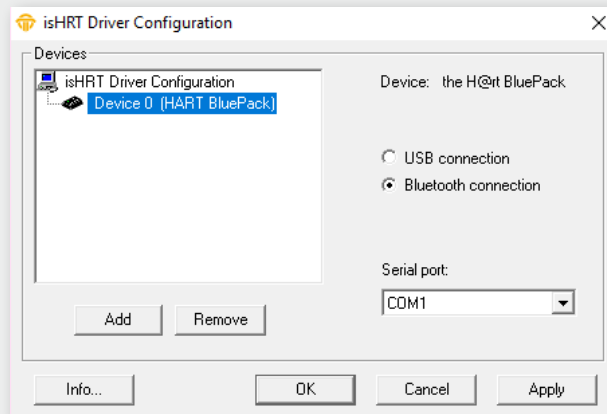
isHRT Driver Configuration

Devices

isHRT Driver Configuration
Device 0 (HART BluePack)

Device: the H@rt BluePack

USB connection
Bluetooth connection

Serial port:
COM1

Add
Remove

Info...
OK
Cancel
Apply